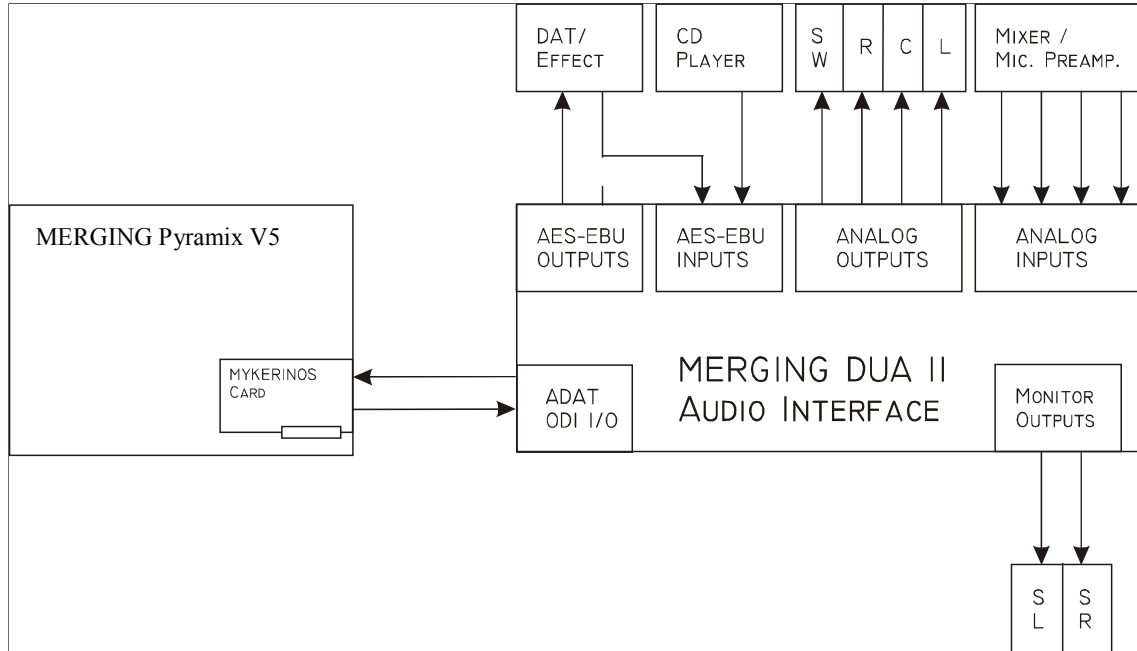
DAT/
EFFECT

CD
PLAYER

S
W

R

C

L

MIXER /
MIC. PREAMP.

MERGING Pyramix V5

AES-EBU
OUTPUTS

AES-EBU
INPUTS

ANALOG
OUTPUTS

ANALOG
INPUTS

MYKERINOS
CARD

ADAT
ODI I/O

MERGING DUA II
AUDIO INTERFACE

MONITOR
OUTPUTS

S
L

S
R